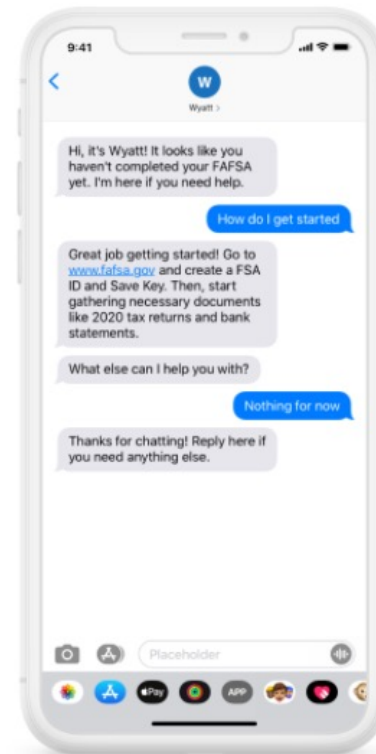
9:41

W

Wyatt >

Hi, it's Wyatt! It looks like you haven't completed your FAFSA yet. I'm here if you need help.

How do I get started

Great job getting started! Go to www.fafsa.gov and create a FSA ID and Save Key. Then, start gathering necessary documents like 2020 tax returns and bank statements.

What else can I help you with?

Nothing for now

Thanks for chatting! Reply here if you need anything else.

Placeholder

Pay

APP